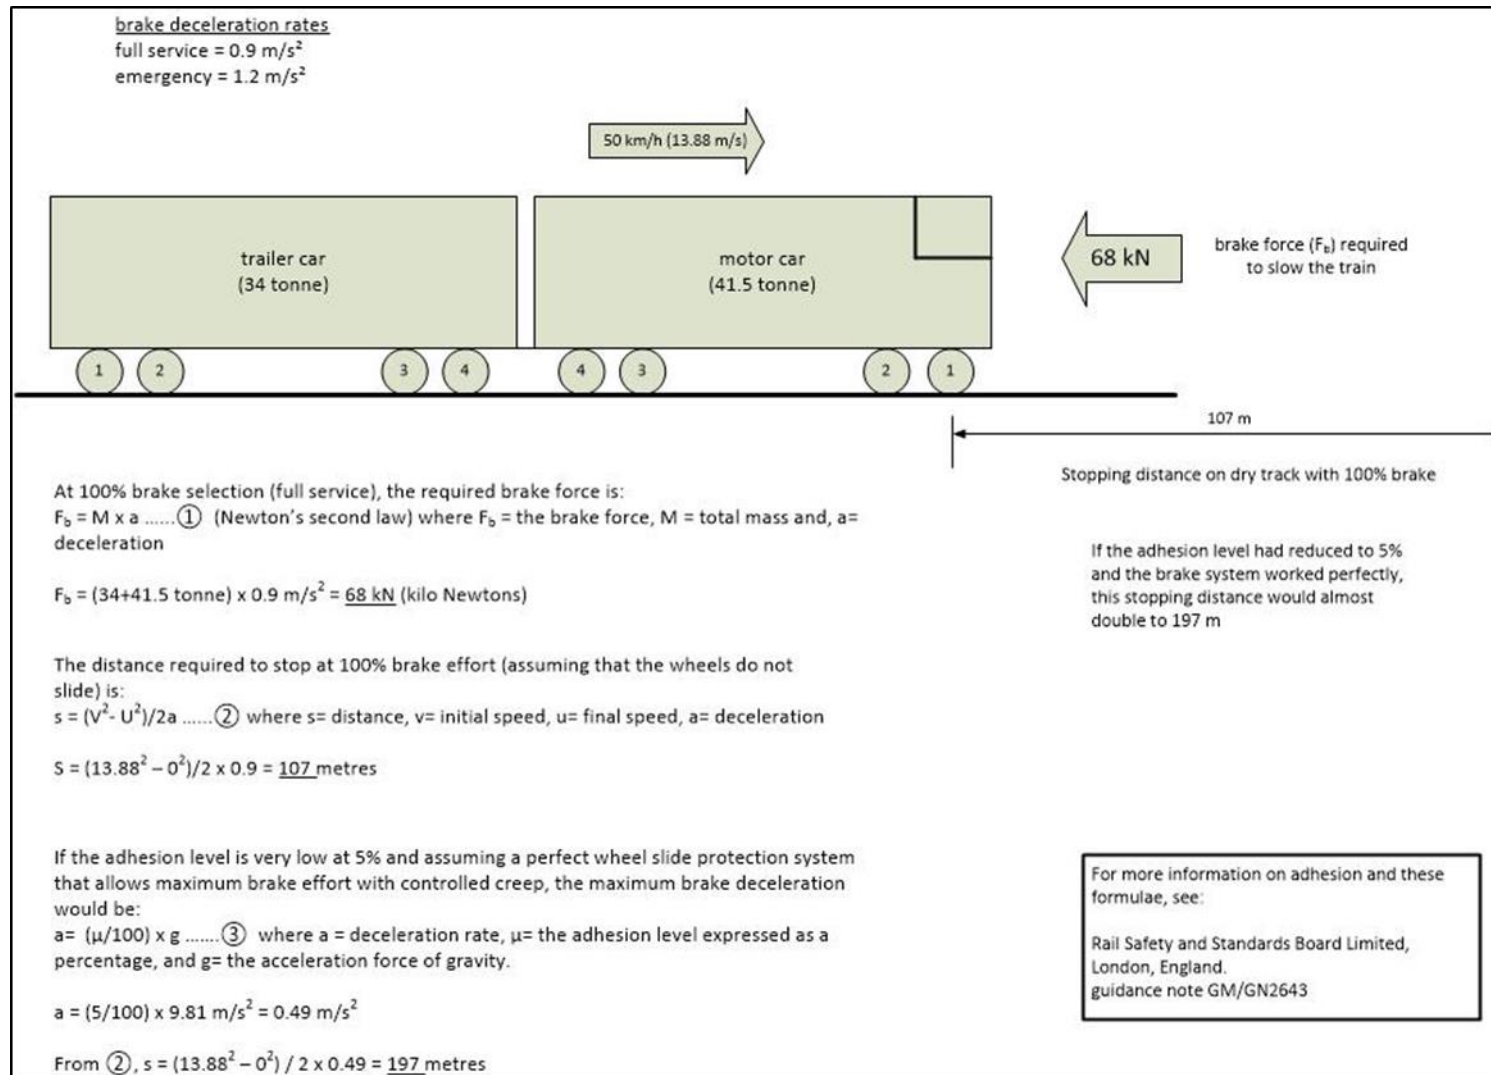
brake deceleration rates
full service = 0.9 m/s$^2$
emergency = 1.2 m/s$^2$

50 km/h (13.88 m/s)

trailer car
(34 tonne)

motor car
(41.5 tonne)

68 kN

brake force ($F_b$) required to slow the train

1 2 3 4 4 3 2 1

107 m

Stopping distance on dry track with 100% brake

At 100% brake selection (full service), the required brake force is:
$F_b$ = M x a ......① (Newton's second law) where $F_b$ = the brake force, M = total mass and, a= deceleration

$F_b$ = (34+41.5 tonne) x 0.9 m/s$^2$ = 68 kN (kilo Newtons)

The distance required to stop at 100% brake effort (assuming that the wheels do not slide) is:
s = ($V^2$- $U^2$)/2a ......② where s= distance, v= initial speed, u= final speed, a= deceleration

S = ($13.88^2$ – $0^2$)/2 x 0.9 = 107 metres

If the adhesion level had reduced to 5% and the brake system worked perfectly, this stopping distance would almost double to 197 m

If the adhesion level is very low at 5% and assuming a perfect wheel slide protection system that allows maximum brake effort with controlled creep, the maximum brake deceleration would be:
a= (μ/100) x g .......③ where a = deceleration rate, μ= the adhesion level expressed as a percentage, and g= the acceleration force of gravity.

a = (5/100) x 9.81 m/s$^2$ = 0.49 m/s$^2$

From ②, s = ($13.88^2$ – $0^2$) / 2 x 0.49 = 197 metres

For more information on adhesion and these formulae, see:

Rail Safety and Standards Board Limited, London, England.
guidance note GM/GN2643